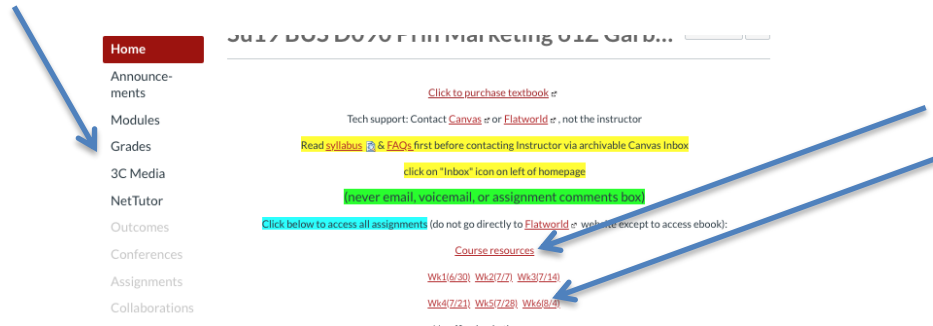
Home
Announcements
Modules
Grades
3C Media
NetTutor
Outcomes
Conferences
Assignments
Collaborations

Su17 BUS D090 Prin Marketing 812 Garb...

Click to purchase textbook

Tech support: Contact Canvas or Flatworld , not the instructor

Read syllabus & FAQs first before contacting Instructor via archivable Canvas Inbox

click on "Inbox" icon on left of homepage

(never email, voicemail, or assignment comments box)

Click below to access all assignments (do not go directly to Flatworld website except to access ebook):

Course resources

Wk1(6/30) Wk2(7/7) Wk3(7/14)

Wk4(7/21) Wk5(7/28) Wk6(8/4)

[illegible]